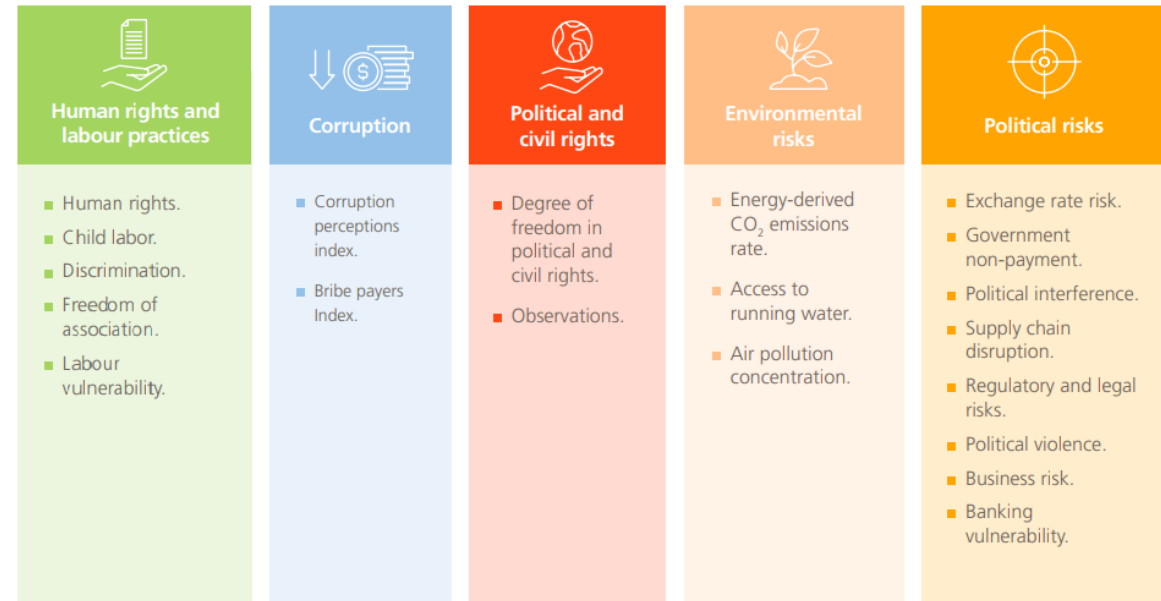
Human rights and labour practices

- Human rights.
- Child labor.
- Discrimination.
- Freedom of association.
- Labour vulnerability.

Corruption

- Corruption perceptions index.
- Bribe payers Index.

Political and civil rights

- Degree of freedom in political and civil rights.
- Observations.

Environmental risks

- Energy-derived $CO_2$ emissions rate.
- Access to running water.
- Air pollution concentration.

Political risks

- Exchange rate risk.
- Government non-payment.
- Political interference.
- Supply chain disruption.
- Regulatory and legal risks.
- Political violence.
- Business risk.
- Banking vulnerability.